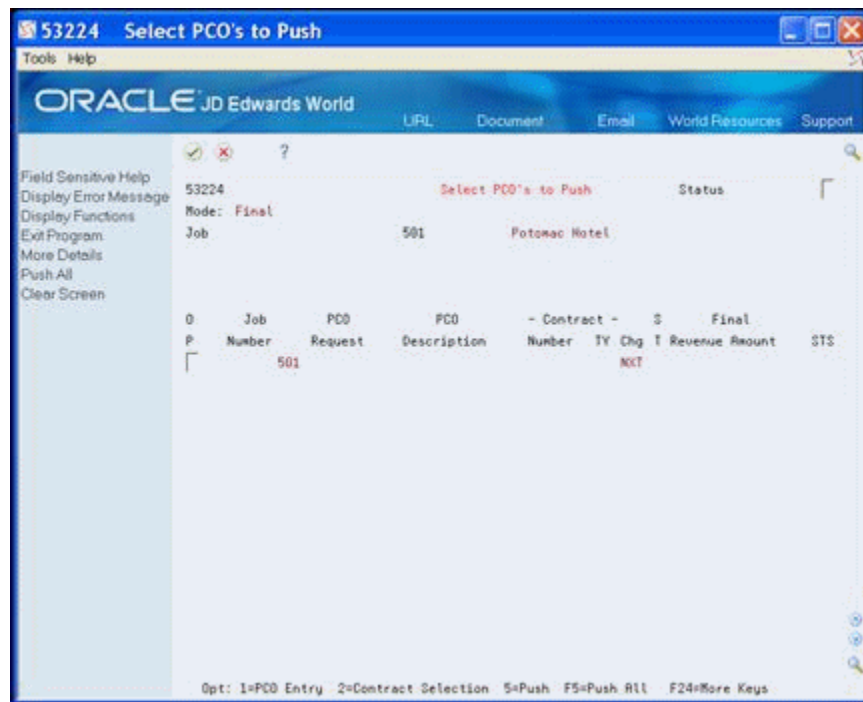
53224 Select PCO's to Push
Tools Help
ORACLE JD Edwards World
URL Document Email World Resources Support

Field Sensitive Help
Display Error Message
Display Functions
Exit Program
More Details
Push All
Clear Screen

?

53224 Select PCO's to Push Status
Mode: Final
Job 501 Potomac Hotel

| O P | Job Number | PCO Request | PCO Description | - Contract - Number | TY | Chg | S T | Final Revenue Amount | STS |
|---|---|---|---|---|---|---|---|---|---|
| | 501 | | | | | NXT | | | |

Opt: 1=PCO Entry 2=Contract Selection 5=Push F5=Push All F24=More Keys